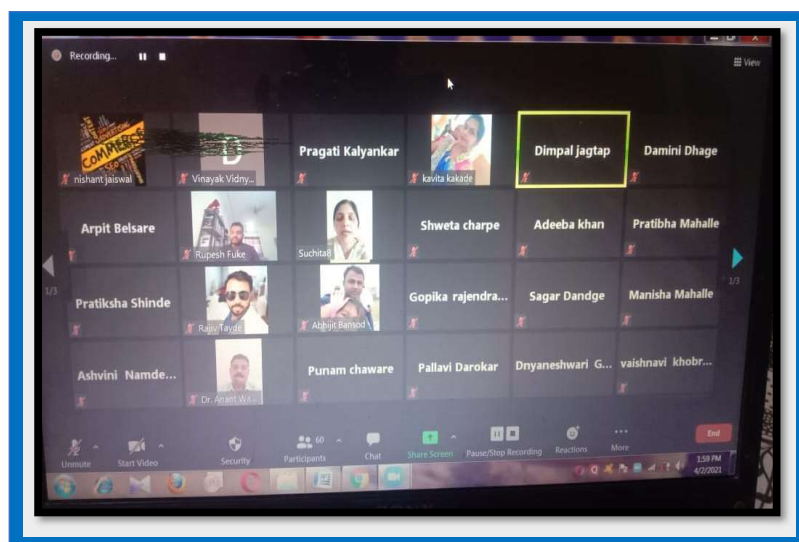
Recording...

View

COMMERCE

nishant jaiswal

Vinayak Vidny...

Pragati Kalyankar

kavita kakade

Dimpal jagtap

Damini Dhage

Arpit Belsare

Rupesh Fuke

Suchita

Shweta charpe

Adeeba khan

Pratibha Mahalle

1/3

1/3

Pratiksha Shinde

Rajiv Tayde

Abhijit Bansod

Gopika rajendra...

Sagar Dandge

Manisha Mahalle

Ashvini Namde...

Dr. Anant W...

Punam chaware

Pallavi Darokar

Dnyaneshwari G...

vaishnavi khobr...

Unmute

Start Video

Security

60

Participants

Chat

Share Screen

Pause/Stop Recording

Reactions

More

End

1:59 PM

4/2/2021